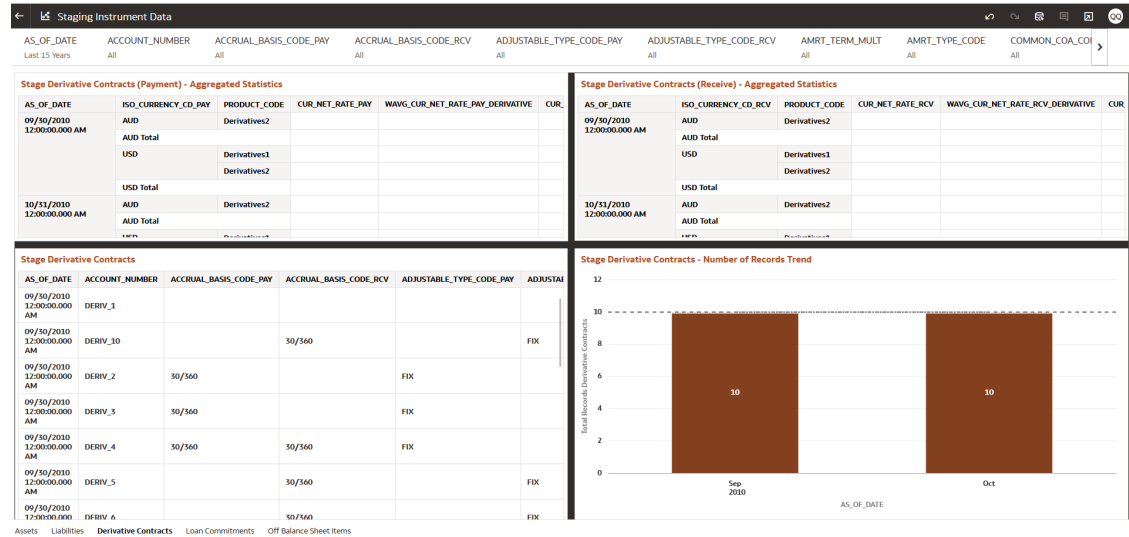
Staging Instrument Data

QQ

AS_OF_DATE
Last 15 Years

ACCOUNT_NUMBER
All

ACCRUAL_BASIS_CODE_PAY
All

ACCRUAL_BASIS_CODE_RCV
All

ADJUSTABLE_TYPE_CODE_PAY
All

ADJUSTABLE_TYPE_CODE_RCV
All

AMRT_TERM_MULT
All

AMRT_TYPE_CODE
All

COMMON_COA_COI
All

Stage Derivative Contracts (Payment) - Aggregated Statistics

| AS_OF_DATE | ISO_CURRENCY_CD_PAY | PRODUCT_CODE | CUR_NET_RATE_PAY | WAVG_CUR_NET_RATE_PAY_DERIVATIVE | CUR_ |
|---|---|---|---|---|---|
| 09/30/2010 12:00:00.000 AM | AUD | Derivatives2 | | | |
| | AUD Total | | | | |
| | USD | Derivatives1 | | | |
| | | Derivatives2 | | | |
| | USD Total | | | | |
| 10/31/2010 12:00:00.000 AM | AUD | Derivatives2 | | | |
| | AUD Total | | | | |

Stage Derivative Contracts (Receive) - Aggregated Statistics

| AS_OF_DATE | ISO_CURRENCY_CD_RCV | PRODUCT_CODE | CUR_NET_RATE_RCV | WAVG_CUR_NET_RATE_RCV_DERIVATIVE | CUR_ |
|---|---|---|---|---|---|
| 09/30/2010 12:00:00.000 AM | AUD | Derivatives2 | | | |
| | AUD Total | | | | |
| | USD | Derivatives1 | | | |
| | | Derivatives2 | | | |
| | USD Total | | | | |
| 10/31/2010 12:00:00.000 AM | AUD | Derivatives2 | | | |
| | AUD Total | | | | |

Stage Derivative Contracts

| AS_OF_DATE | ACCOUNT_NUMBER | ACCRUAL_BASIS_CODE_PAY | ACCRUAL_BASIS_CODE_RCV | ADJUSTABLE_TYPE_CODE_PAY | ADJUSTAI |
|---|---|---|---|---|---|
| 09/30/2010 12:00:00.000 AM | DERIV_1 | | | | |
| 09/30/2010 12:00:00.000 AM | DERIV_10 | | 30/360 | | FIX |
| 09/30/2010 12:00:00.000 AM | DERIV_2 | 30/360 | | FIX | |
| 09/30/2010 12:00:00.000 AM | DERIV_3 | 30/360 | | FIX | |
| 09/30/2010 12:00:00.000 AM | DERIV_4 | 30/360 | 30/360 | FIX | |
| 09/30/2010 12:00:00.000 AM | DERIV_5 | | 30/360 | | FIX |
| 09/30/2010 12:00:00.000 | DERIV_6 | | 30/360 | | FIX |

Stage Derivative Contracts - Number of Records Trend

12
10
8
6
4
2
0
Total Records Derivative Contracts
10
10
Sep 2010
Oct
AS_OF_DATE

Assets Liabilities Derivative Contracts Loan Commitments Off Balance Sheet Items